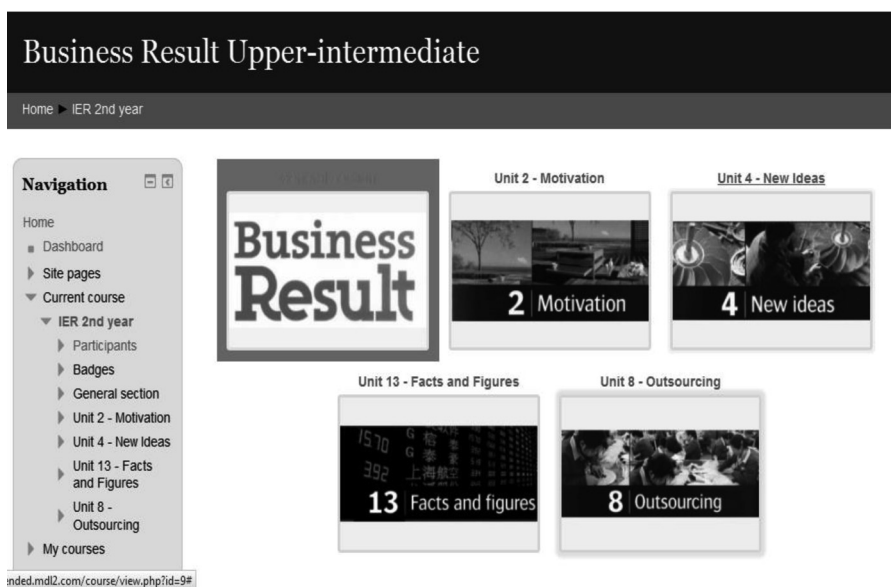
Business Result Upper-intermediate

Home ► IER 2nd year

Navigation

Home
Dashboard
Site pages
Current course
IER 2nd year
Participants
Badges
General section
Unit 2 - Motivation
Unit 4 - New Ideas
Unit 13 - Facts and Figures
Unit 8 - Outsourcing
My courses

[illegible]

Business Result

Unit 2 - Motivation

2 Motivation

Unit 4 - New Ideas

4 New ideas

Unit 13 - Facts and Figures

1570 392 上海航空

13 Facts and figures

Unit 8 - Outsourcing

8 Outsourcing

:nded.mdl2.com/course/view.php?id=9#